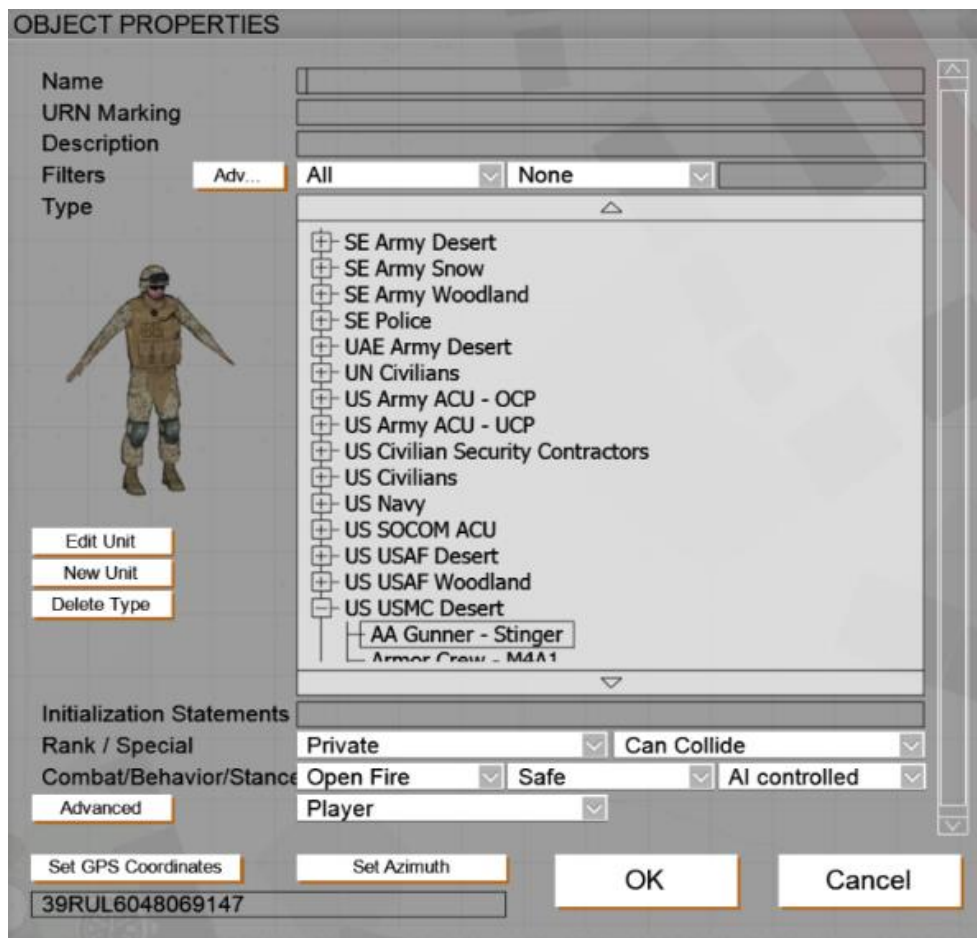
OBJECT PROPERTIES

Name

URN Marking

Description

Filters

Adv...

All

None

Type

SE Army Desert
SE Army Snow
SE Army Woodland
SE Police
UAE Army Desert
UN Civilians
US Army ACU - OCP
US Army ACU - UCP
US Civilian Security Contractors
US Civilians
US Navy
US SOCOM ACU
US USAF Desert
US USAF Woodland
US USMC Desert
AA Gunner - Stinger
Armor Crew - M4A1

Edit Unit

New Unit

Delete Type

Initialization Statements

Rank / Special

Private

Can Collide

Combat/Behavior/Stance

Open Fire

Safe

AI controlled

Advanced

Player

Set GPS Coordinates

Set Azimuth

OK

Cancel

39RUL6048069147